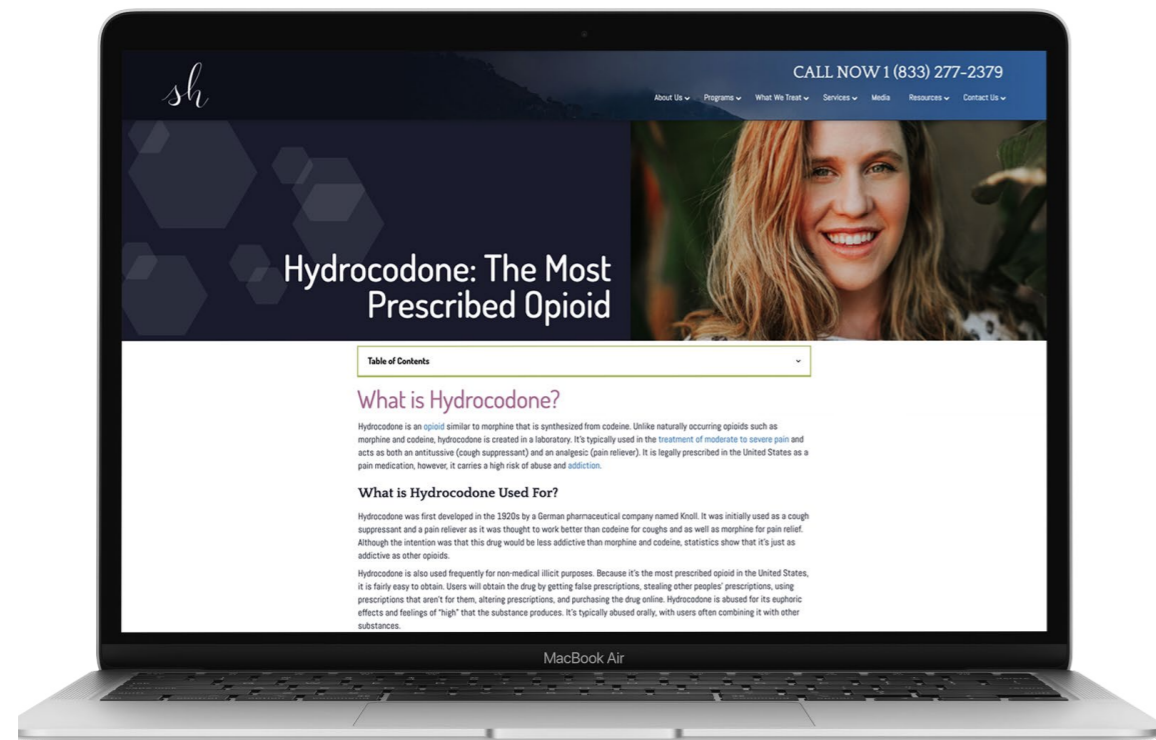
sh

CALL NOW 1 (833) 277-2379

About Us Programs What We Treat Services Media Resources Contact Us

Hydrocodone: The Most Prescribed Opioid

Table of Contents

What is Hydrocodone?

Hydrocodone is an opioid similar to morphine that is synthesized from codeine. Unlike naturally occurring opioids such as morphine and codeine, hydrocodone is created in a laboratory. It's typically used in the treatment of moderate to severe pain and acts as both an antitussive (cough suppressant) and an analgesic (pain reliever). It is legally prescribed in the United States as a pain medication, however, it carries a high risk of abuse and addiction.

What is Hydrocodone Used For?

Hydrocodone was first developed in the 1920s by a German pharmaceutical company named Knoll. It was initially used as a cough suppressant and a pain reliever as it was thought to work better than codeine for coughs and as well as morphine for pain relief. Although the intention was that this drug would be less addictive than morphine and codeine, statistics show that it's just as addictive as other opioids.

Hydrocodone is also used frequently for non-medical illicit purposes. Because it's the most prescribed opioid in the United States, it is fairly easy to obtain. Users will obtain the drug by getting false prescriptions, stealing other peoples' prescriptions, using prescriptions that aren't for them, altering prescriptions, and purchasing the drug online. Hydrocodone is abused for its euphoric effects and feelings of "high" that the substance produces. It's typically abused orally, with users often combining it with other substances.

MacBook Air